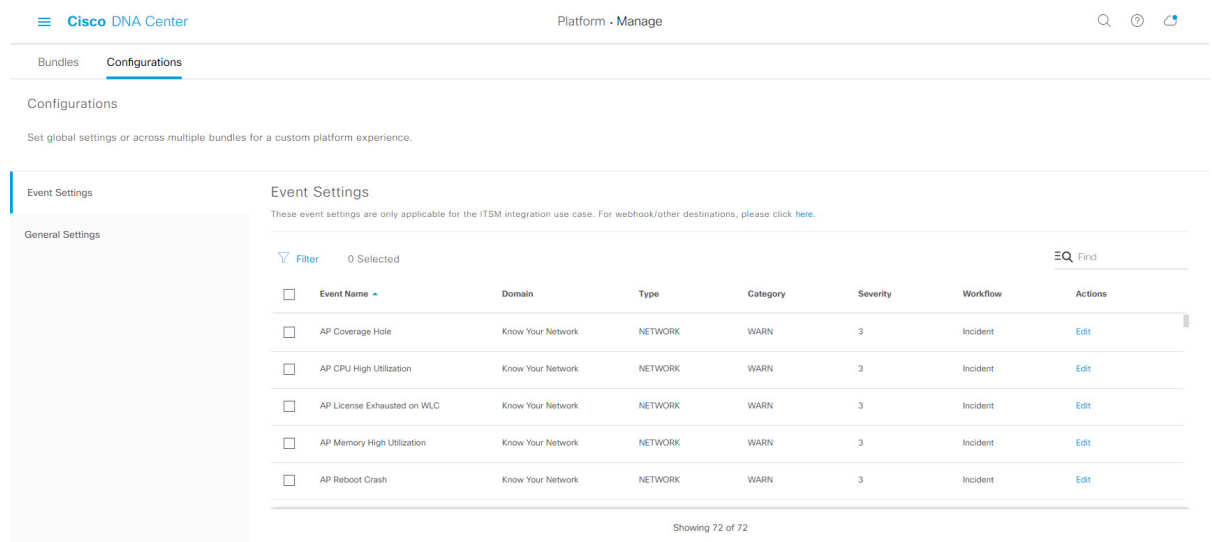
Cisco DNA Center

Platform · Manage

Bundles Configurations

Configurations

Set global settings or across multiple bundles for a custom platform experience.

Event Settings

General Settings

Event Settings

These event settings are only applicable for the ITSM integration use case. For webhook/other destinations, please click here.

Filter 0 Selected

Find

| Event Name | Domain | Type | Category | Severity | Workflow | Actions |
|---|---|---|---|---|---|---|
| AP Coverage Hole | Know Your Network | NETWORK | WARN | 3 | Incident | Edit |
| AP CPU High Utilization | Know Your Network | NETWORK | WARN | 3 | Incident | Edit |
| AP License Exhausted on WLC | Know Your Network | NETWORK | WARN | 3 | Incident | Edit |
| AP Memory High Utilization | Know Your Network | NETWORK | WARN | 3 | Incident | Edit |
| AP Reboot Crash | Know Your Network | NETWORK | WARN | 3 | Incident | Edit |

Showing 72 of 72